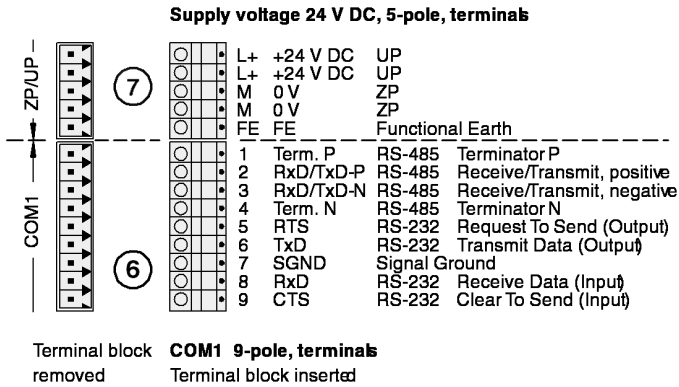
Supply voltage 24 V DC, 5-pole, terminals

ZP/UP

7

| | | | |
|---|---|---|---|
| L+ | +24 V DC | UP | |
| L+ | +24 V DC | UP | |
| M | 0 V | ZP | |
| M | 0 V | ZP | |
| FE | FE | Functional Earth | |
| 1 | Term. P | RS-485 | Terminator P |
| 2 | RxD/TxD-P | RS-485 | Receive/Transmit, positive |
| 3 | RxD/TxD-N | RS-485 | Receive/Transmit, negative |
| 4 | Term. N | RS-485 | Terminator N |
| 5 | RTS | RS-232 | Request To Send (Output) |
| 6 | TxD | RS-232 | Transmit Data (Output) |
| 7 | SGND | Signal Ground | |
| 8 | RxD | RS-232 | Receive Data (Input) |
| 9 | CTS | RS-232 | Clear To Send (Input) |

COM1

6

Terminal block removed

COM1 9-pole, terminals
Terminal block inserted